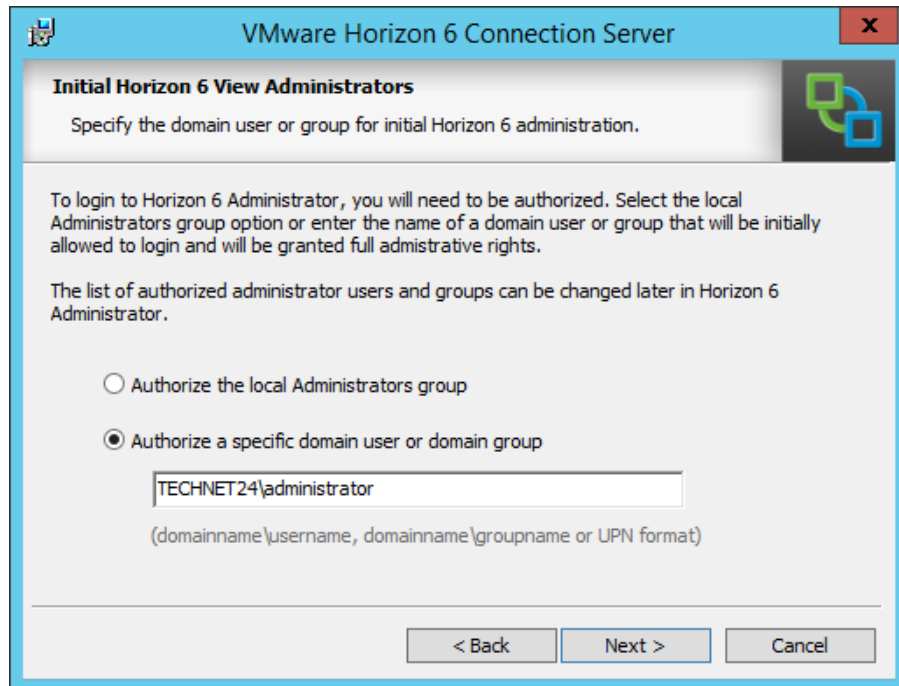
VMware Horizon 6 Connection Server

x

Initial Horizon 6 View Administrators

Specify the domain user or group for initial Horizon 6 administration.

To login to Horizon 6 Administrator, you will need to be authorized. Select the local Administrators group option or enter the name of a domain user or group that will be initially allowed to login and will be granted full admistrative rights.

The list of authorized administrator users and groups can be changed later in Horizon 6 Administrator.

Authorize the local Administrators group

Authorize a specific domain user or domain group

TECHNET24\administrator

(domainname\username, domainname\groupname or UPN format)

< Back

Next >

Cancel